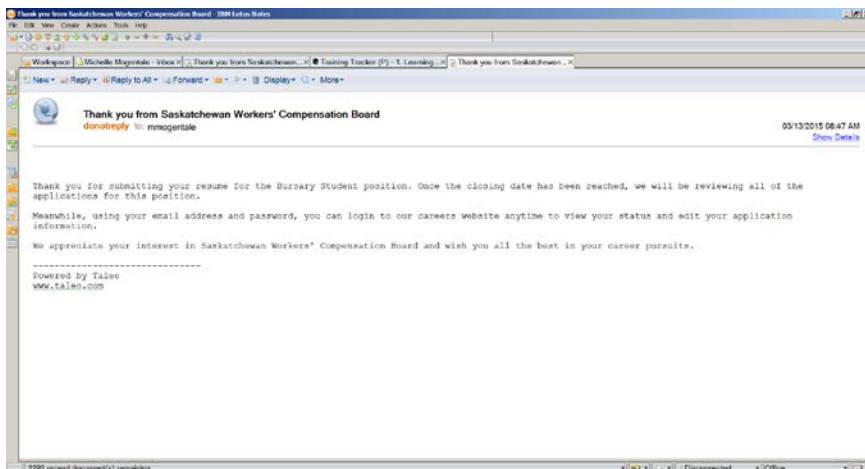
Thank you from Saskatchewan Workers' Compensation Board - IBM Lotus Notes

File Edit View Create Actions Tools Help

Workspace | Michelle Mogentale - Inbox | Thank you from Saskatchewan... | Training Tracker (P) - 1. Learning... | Thank you from Saskatchewan...

New | Reply | Reply to All | Forward | Display | More

Thank you from Saskatchewan Workers' Compensation Board
donotreply to mmogentale

03/13/2015 08:47 AM
Show Details

Thank you for submitting your resume for the Bursary Student position. Once the closing date has been reached, we will be reviewing all of the applications for this position.

Meanwhile, using your email address and password, you can login to our careers website anytime to view your status and edit your application information.

We appreciate your interest in Saskatchewan Workers' Compensation Board and wish you all the best in your career pursuits.

-------------------------------
Powered by Taleo
www.taleo.com

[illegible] | Disconnected | Office